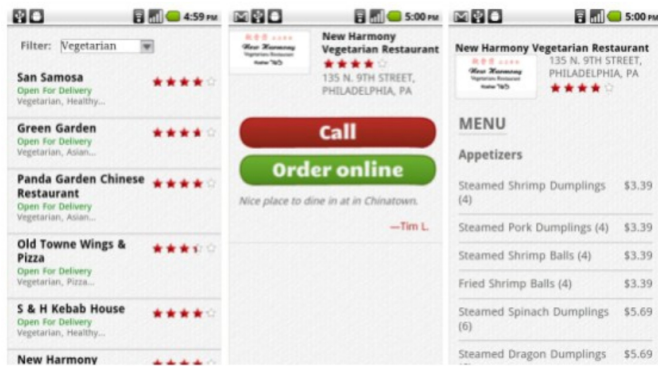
4:59 PM

Filter: Vegetarian

San Samosa
Open For Delivery
Vegetarian, Healthy...

Green Garden
Open For Delivery
Vegetarian, Asian...

Panda Garden Chinese Restaurant
Open For Delivery
Vegetarian, Asian...

Old Towne Wings & Pizza
Open For Delivery
Vegetarian, Pizza...

S & H Kebab House
Open For Delivery
Vegetarian, Healthy...

New Harmony

5:00 PM

New Harmony Vegetarian Restaurant
135 N. 9TH STREET, PHILADELPHIA, PA

Call

Order online

Nice place to dine in at in Chinatown.

—Tim L.

5:00 PM

New Harmony Vegetarian Restaurant
135 N. 9TH STREET, PHILADELPHIA, PA

MENU

Appetizers

| | |
|---|---|
| Steamed Shrimp Dumplings (4) | $3.39 |
| Steamed Pork Dumplings (4) | $3.39 |
| Steamed Shrimp Balls (4) | $3.39 |
| Fried Shrimp Balls (4) | $3.39 |
| Steamed Spinach Dumplings (6) | $5.69 |
| Steamed Dragon Dumplings | $5.69 |